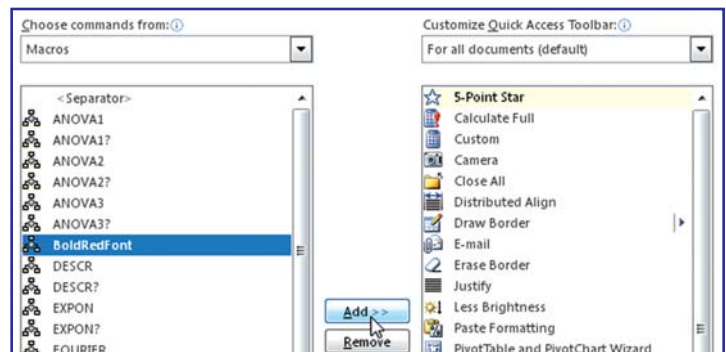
Choose commands from:

Macros

<Separator>
ANOVA1
ANOVA1?
ANOVA2
ANOVA2?
ANOVA3
ANOVA3?
BoldRedFont
DESCR
DESCR?
EXPON
EXPON?
FOURIER

Add >>
Remove

Customize Quick Access Toolbar:

For all documents (default)

5-Point Star
Calculate Full
Custom
Camera
Close All
Distributed Align
Draw Border
E-mail
Erase Border
Justify
Less Brightness
Paste Formatting
PivotTable and PivotChart Wizard